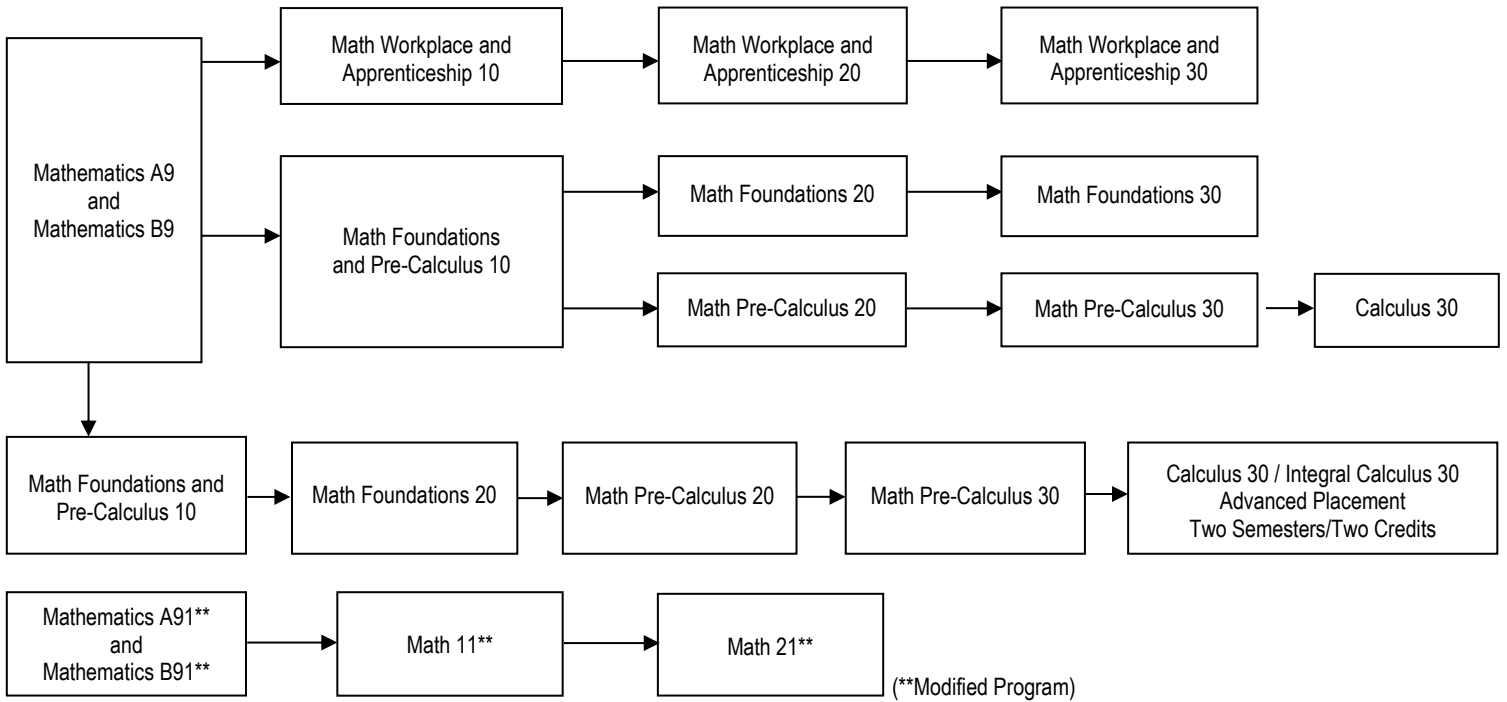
Mathematics A9
and
Mathematics B9

Math Workplace and Apprenticeship 10

Math Workplace and Apprenticeship 20

Math Workplace and Apprenticeship 30

Math Foundations and Pre-Calculus 10

Math Foundations 20

Math Foundations 30

Math Pre-Calculus 20

Math Pre-Calculus 30

Calculus 30

Math Foundations and Pre-Calculus 10

Math Foundations 20

Math Pre-Calculus 20

Math Pre-Calculus 30

Calculus 30 / Integral Calculus 30
Advanced Placement
Two Semesters/Two Credits

Mathematics A91**
and
Mathematics B91**

Math 11**

Math 21**

(**Modified Program)